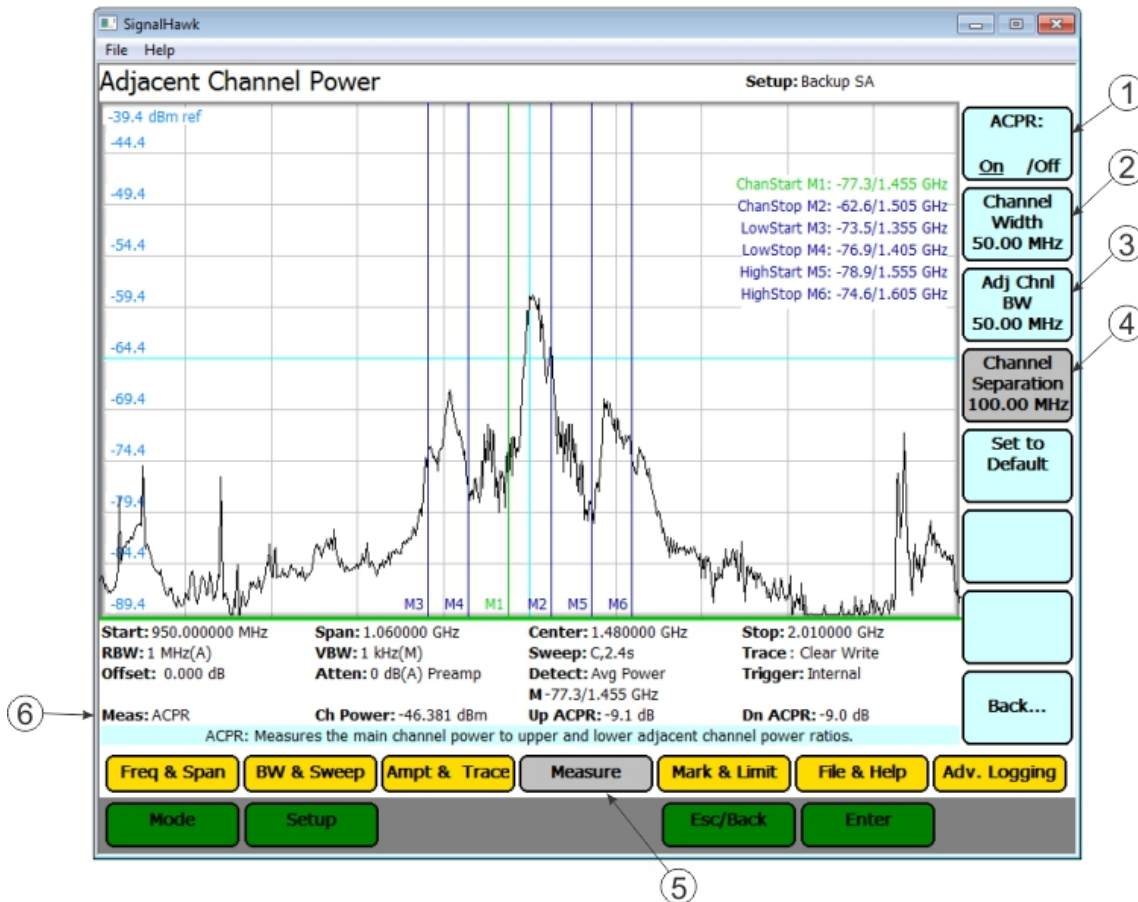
SignalHawk
File Help
Adjacent Channel Power
Setup: Backup SA

-39.4 dBm ref
-44.4
-49.4
-54.4
-59.4
-64.4
-69.4
-74.4
-79.4
-84.4
-89.4

ChanStart M1: -77.3/1.455 GHz
ChanStop M2: -62.6/1.505 GHz
LowStart M3: -73.5/1.355 GHz
LowStop M4: -76.9/1.405 GHz
HighStart M5: -78.9/1.555 GHz
HighStop M6: -74.6/1.605 GHz

M3 M4 M1 M2 M5 M6

ACPR:
On /Off

Channel Width
50.00 MHz

Adj Chnl BW
50.00 MHz

Channel Separation
100.00 MHz

Set to Default

Back...

1
2
3
4

Start: 950.000000 MHz
Span: 1.060000 GHz
Center: 1.480000 GHz
Stop: 2.010000 GHz
RBW: 1 MHz(A)
VBW: 1 kHz(M)
Sweep: C,2.4s
Trace: Clear Write
Offset: 0.000 dB
Atten: 0 dB(A) Preamp
Detect: Avg Power
Trigger: Internal
M -77.3/1.455 GHz
Meas: ACPR
Ch Power: -46.381 dBm
Up ACPR: -9.1 dB
Dn ACPR: -9.0 dB
ACPR: Measures the main channel power to upper and lower adjacent channel power ratios.

6

Freq & Span
BW & Sweep
Ampt & Trace
Measure
Mark & Limit
File & Help
Adv. Logging
Mode
Setup
Esc/Back
Enter

5